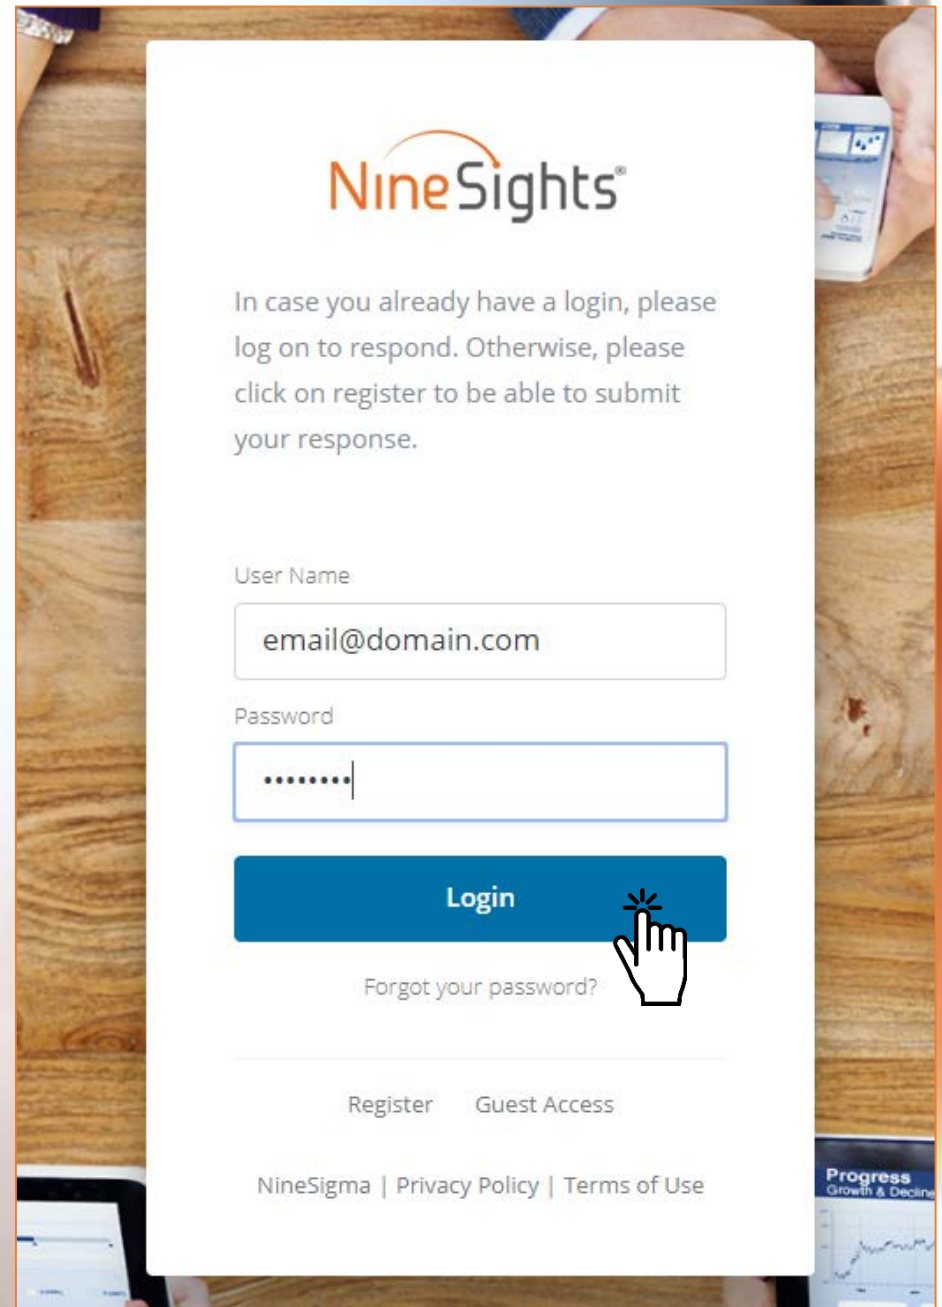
NineSights®

In case you already have a login, please log on to respond. Otherwise, please click on register to be able to submit your response.

User Name

email@domain.com

Password

••••••••

Login

Forgot your password?

Register Guest Access

NineSigma | Privacy Policy | Terms of Use

Progress
Growth & Decline